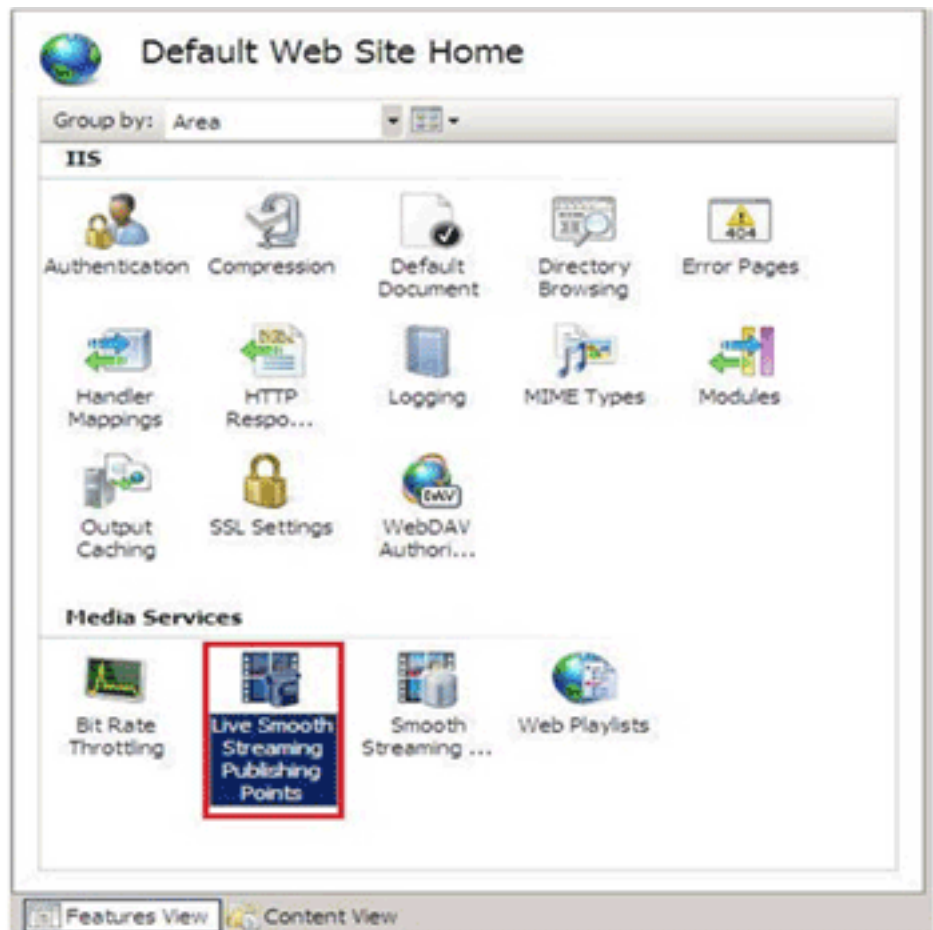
Default Web Site Home

Group by: Area

IIS

Authentication Compression Default Document Directory Browsing Error Pages

404

Handler Mappings HTTP Respo... Logging MIME Types Modules

Output Caching SSL Settings WebDAV Authori...

DAV

Media Services

Bit Rate Throttling Live Smooth Streaming Publishing Points Smooth Streaming ... Web Playlists

Features View Content View